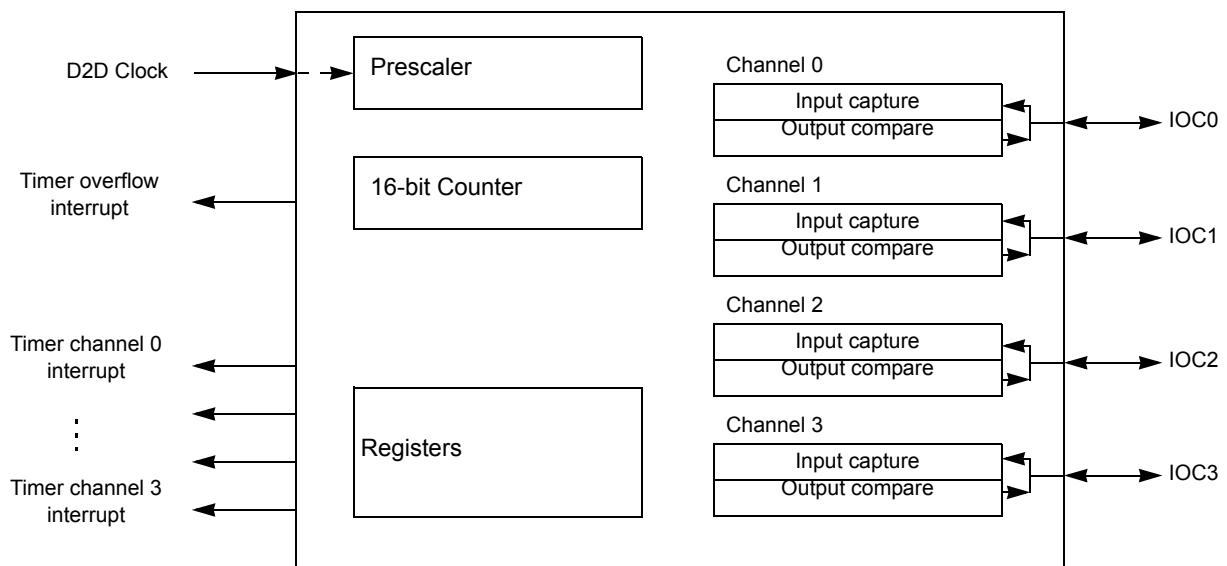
D2D Clock

Timer overflow interrupt

Timer channel 0 interrupt

⋮

Timer channel 3 interrupt

Prescaler

16-bit Counter

Registers

Channel 0
Input capture
Output compare

IOC0

Channel 1
Input capture
Output compare

IOC1

Channel 2
Input capture
Output compare

IOC2

Channel 3
Input capture
Output compare

IOC3